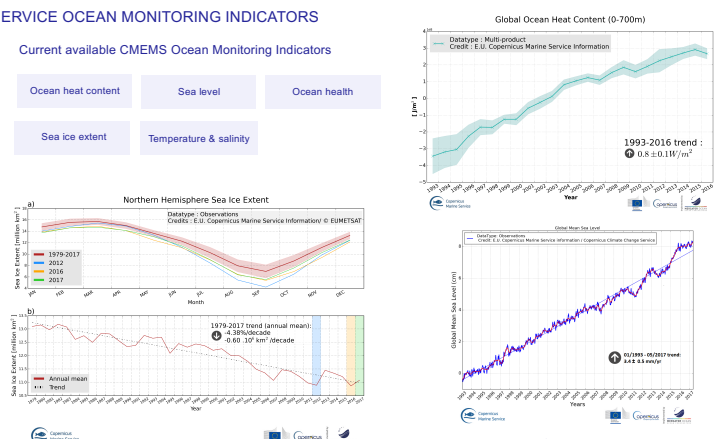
ERVICE OCEAN MONITORING INDICATORS

Current available CMEMS Ocean Monitoring Indicators

Ocean heat content

Sea level

Ocean health

Sea ice extent

Temperature & salinity

Global Ocean Heat Content (0-700m)

Datatype : Multi-product
Credit : E.U. Copernicus Marine Service Information

[ J m$^{-2}$ ]

1993-2016 trend :
$0.8 \pm 0.1 W/m^2$

1993 1994 1995 1996 1997 1998 1999 2000 2001 2002 2003 2004 2005 2006 2007 2008 2009 2010 2011 2012 2013 2014 2015 2016

Year

Copernicus Marine Service

Northern Hemisphere Sea Ice Extent

a)

Datatype : Observations
Credits : E.U. Copernicus Marine Service Information/ © EUMETSAT

Sea Ice Extent [million km$^2$]

1979-2017
2012
2016
2017

JAN FEB MAR APR MAY JUN JUL AUG SEP OCT NOV DEC

Month

b)

1979-2017 trend (annual mean):
-4.38%/decade
-0.60 .10$^6$ km$^2$ /decade

Sea Ice Extent [million km$^2$]

Annual mean
Trend

Year

Copernicus

Global Mean Sea Level

DataType: Observations
Credit: E.U. Copernicus Marine Service Information | Copernicus Climate Change Service

Global Mean Sea Level (cm)

01/1993 - 05/2017 trend:
3.4 ± 0.5 mm/yr

Years

Copernicus Marine Service

Copernicus